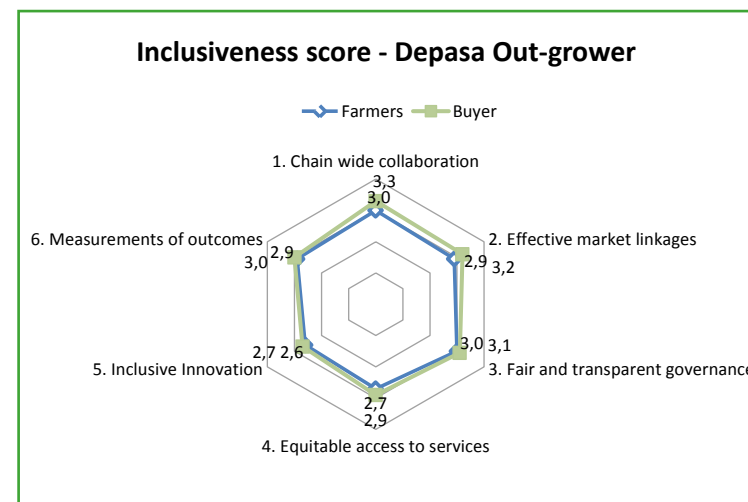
Inclusiveness score - Depasa Out-grower

Farmers
Buyer

1. Chain wide collaboration
3,3
3,0
2. Effective market linkages
2,9
3,2
3,0
3,1
3. Fair and transparent governance
2,7
2,9
4. Equitable access to services
2,7
2,6
5. Inclusive Innovation
2,9
3,0
6. Measurements of outcomes